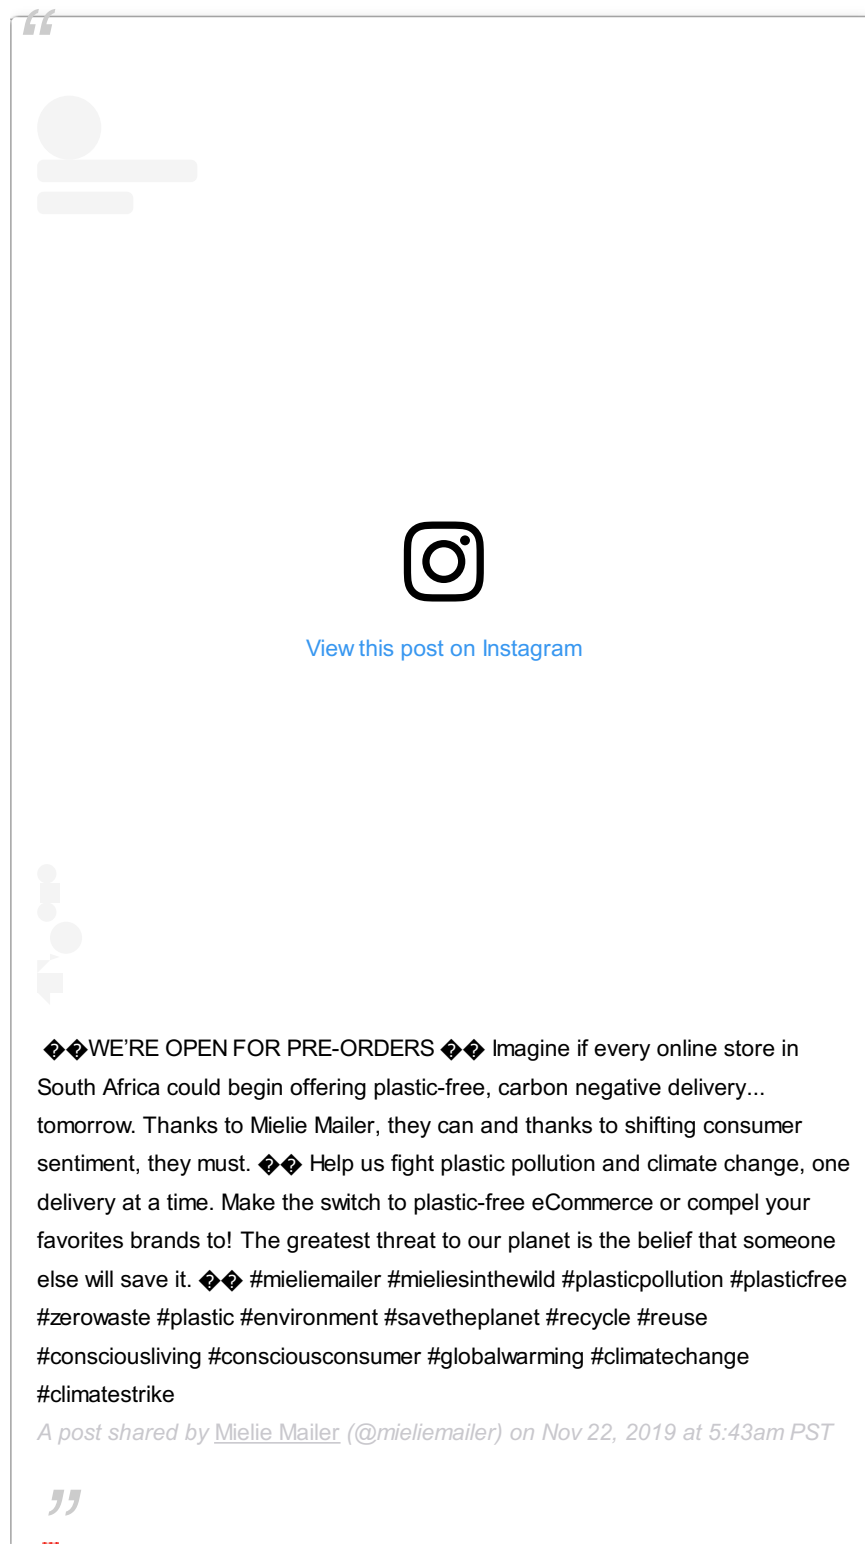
View this post on Instagram

��WE'RE OPEN FOR PRE-ORDERS �� Imagine if every online store in South Africa could begin offering plastic-free, carbon negative delivery... tomorrow. Thanks to Mielie Mailer, they can and thanks to shifting consumer sentiment, they must. �� Help us fight plastic pollution and climate change, one delivery at a time. Make the switch to plastic-free eCommerce or compel your favorites brands to! The greatest threat to our planet is the belief that someone else will save it. �� #mieliemailer #mieliesinthewild #plasticpollution #plasticfree #zerowaste #plastic #environment #savetheplanet #recycle #reuse #consciousliving #consciousconsumer #globalwarming #climatechange #climatestrike

A post shared by Mielie Mailer (@mieliemailer) on Nov 22, 2019 at 5:43am PST